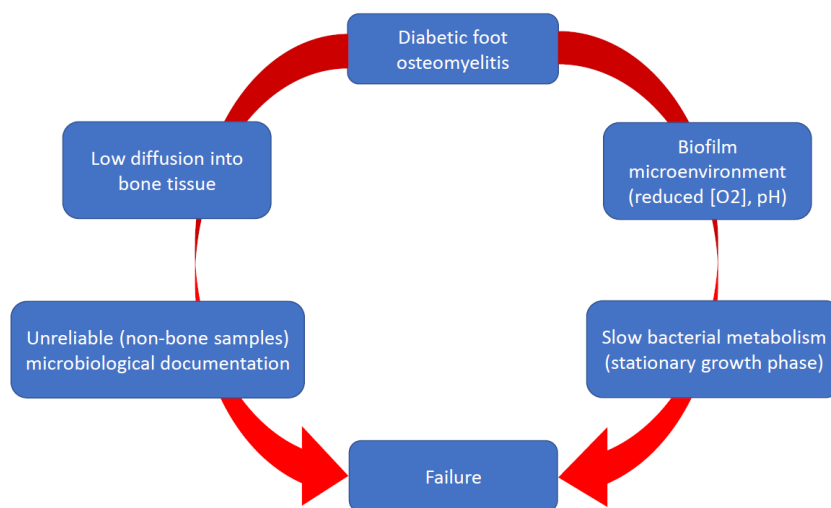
Diabetic foot osteomyelitis

Biofilm microenvironment (reduced [O2], pH)

Slow bacterial metabolism (stationary growth phase)

Failure

Unreliable (non-bone samples) microbiological documentation

Low diffusion into bone tissue